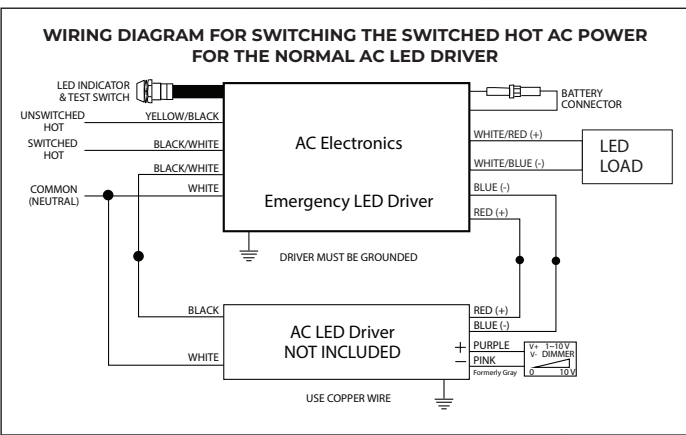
WIRING DIAGRAM FOR SWITCHING THE SWITCHED HOT AC POWER FOR THE NORMAL AC LED DRIVER

LED INDICATOR & TEST SWITCH

BATTERY CONNECTOR

UNSWITCHED HOT

YELLOW/BLACK

SWITCHED HOT

BLACK/WHITE

BLACK/WHITE

COMMON (NEUTRAL)

WHITE

AC Electronics

Emergency LED Driver

WHITE/RED (+)

WHITE/BLUE (-)

LED LOAD

BLUE (-)

RED (+)

DRIVER MUST BE GROUNDED

BLACK

WHITE

AC LED Driver NOT INCLUDED

RED (+)

BLUE (-)

+ PURPLE

– PINK

Formerly Gray

V+ 1–10 V
V- DIMMER
0 10 V

USE COPPER WIRE